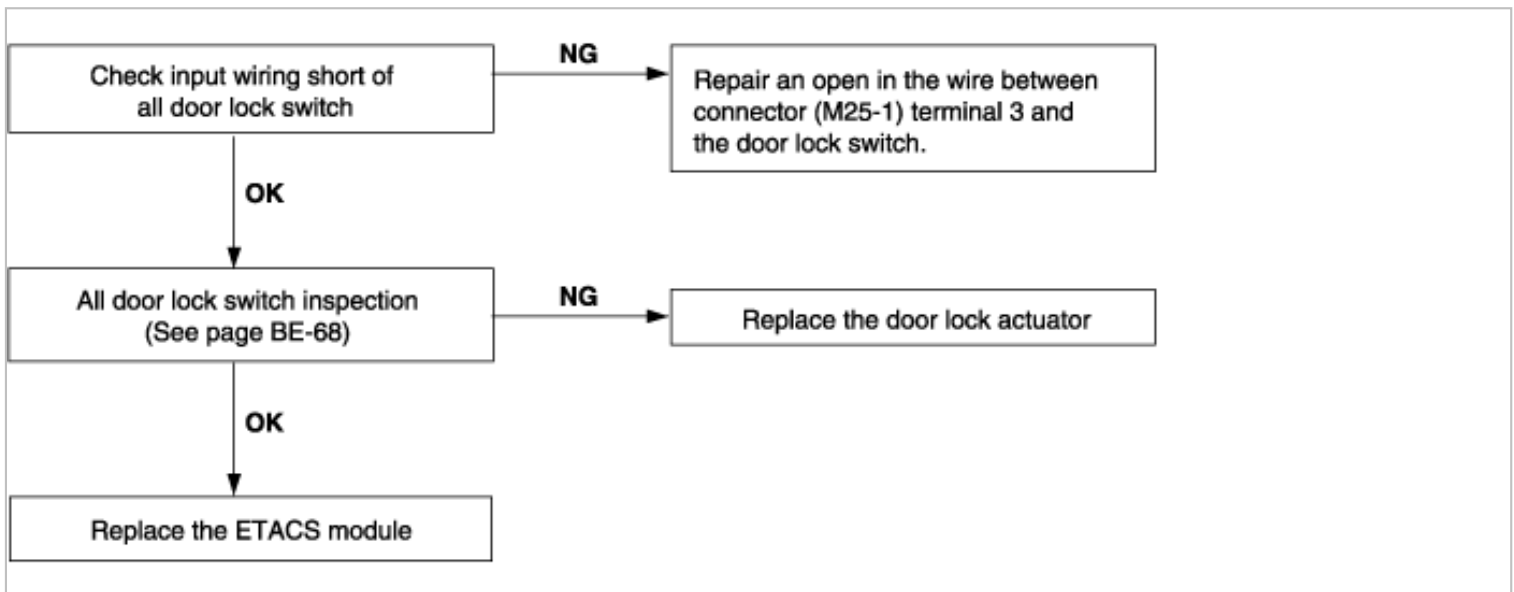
Check input wiring short of all door lock switch

NG

Repair an open in the wire between connector (M25-1) terminal 3 and the door lock switch.

OK

All door lock switch inspection (See page BE-68)

NG

Replace the door lock actuator

OK

Replace the ETACS module